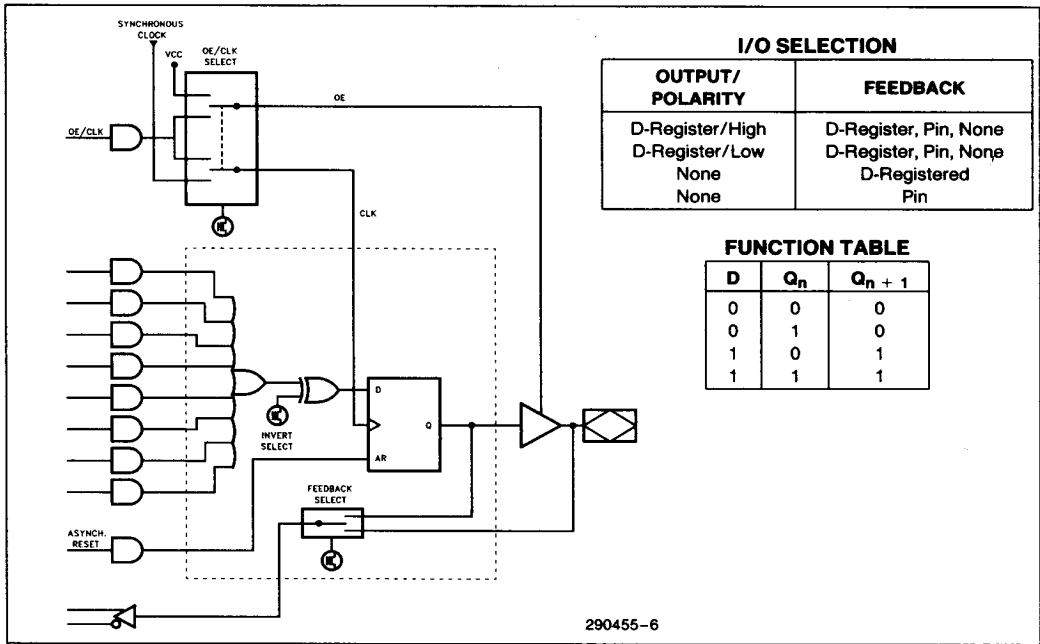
SYNCHRONOUS CLOCK

VCC

OE/CLK SELECT

OE

OE/CLK

CLK

D

Q

AR

INVERT SELECT

FEEDBACK SELECT

ASYNCH. RESET

I/O SELECTION

| OUTPUT/ POLARITY | FEEDBACK |
|---|---|
| D-Register/High | D-Register, Pin, None |
| D-Register/Low | D-Register, Pin, None |
| None | D-Registered |
| None | Pin |

FUNCTION TABLE

| D | $Q_n$ | $Q_{n+1}$ |
|---|---|---|
| 0 | 0 | 0 |
| 0 | 1 | 0 |
| 1 | 0 | 1 |
| 1 | 1 | 1 |

290455-6